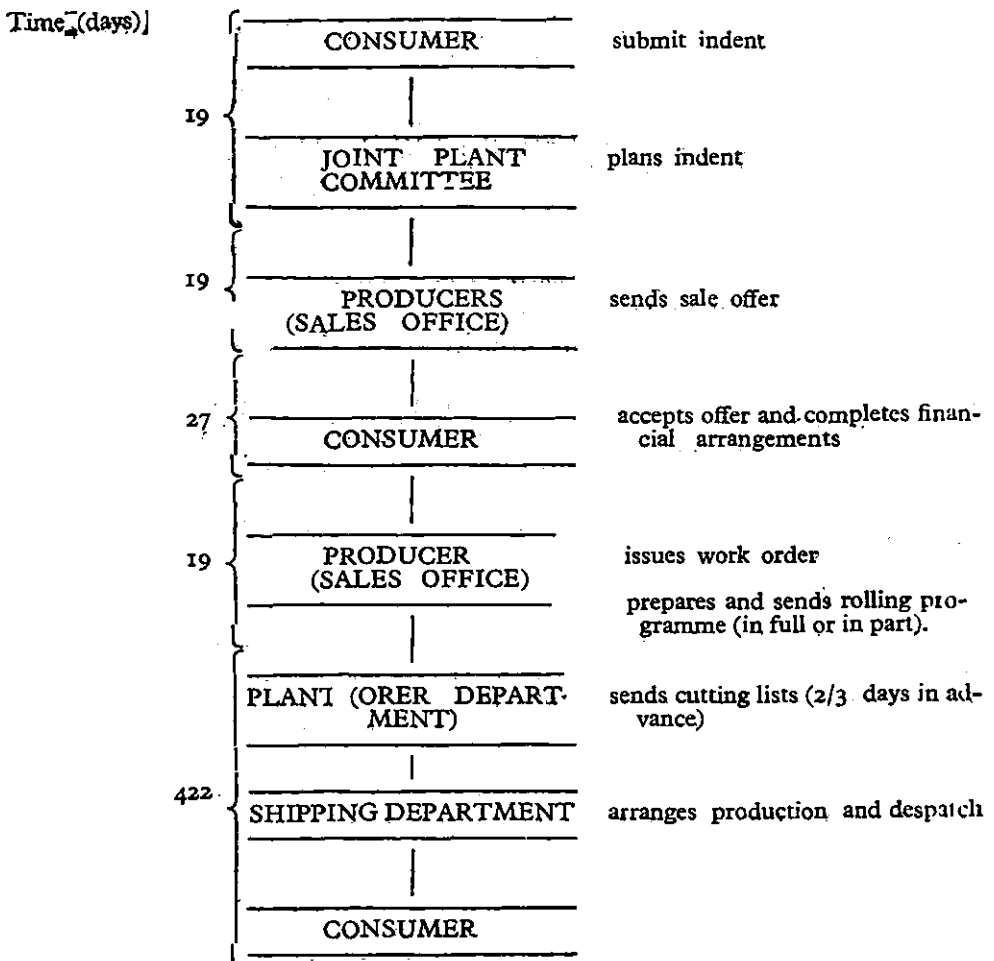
Time (days)

19

CONSUMER

submit indent

JOINT PLANT COMMITTEE

plans indent

19

PRODUCERS (SALES OFFICE)

sends sale offer

27

CONSUMER

accepts offer and completes financial arrangements

19

PRODUCER (SALES OFFICE)

issues work order

prepares and sends rolling programme (in full or in part).

422

PLANT (ORER DEPARTMENT)

sends cutting lists (2/3 days in advance)

SHIPPING DEPARTMENT

arranges production and despatch

CONSUMER